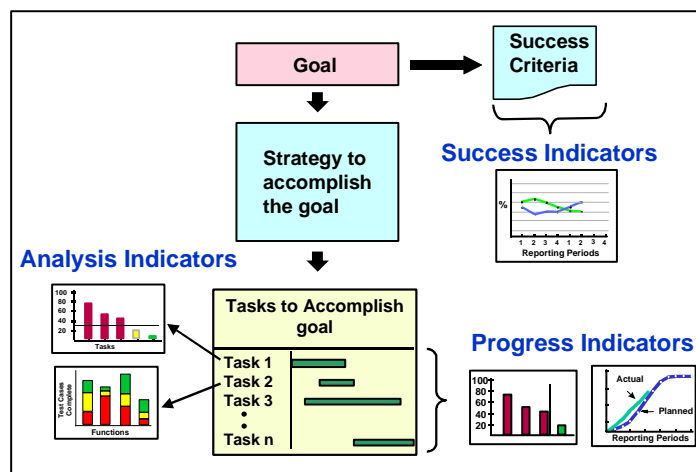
Goal

Success Criteria

Strategy to accomplish the goal

Success Indicators

%

1 2 3 4 1 2 3 4

Reporting Periods

Analysis Indicators

100
80
60
40
20

Tasks

Tasks to Accomplish goal

Task 1
Task 2
Task 3
•
•
Task n

Test Cases Complete

Functions

Progress Indicators

100
80
60
40
20

Actual

Planned

Reporting Periods